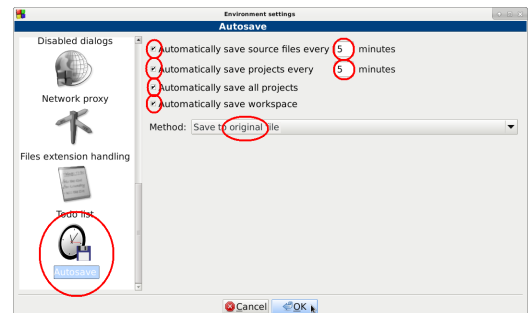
Environment settings

Autosave

Disabled dialogs

Network proxy

Files extension handling

Todo list

Autosave

Automatically save source files every 5 minutes

Automatically save projects every 5 minutes

Automatically save all projects

Automatically save workspace

Method: Save to original file

Cancel OK